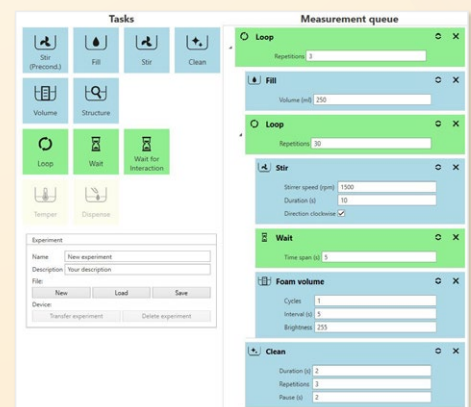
Tasks

Stir (Precond.)
Fill
Stir
Clean
Volume
Structure
Loop
Wait
Wait for Interaction
Temper
Dispense

Experiment
Name New experiment
Description Your description
File:
New
Load
Save
Device:
Transfer experiment
Delete experiment

Measurement queue

Loop
Repetitions 3

Fill
Volume (ml) 250

Loop
Repetitions 30

Stir
Stirrer speed (rpm) 1500
Duration (s) 10
Direction clockwise ✓

Wait
Time span (s) 5

Foam volume
Cycles 1
Interval (s) 5
Brightness 255

Clean
Duration (s) 2
Repetitions 3
Pause (s) 2